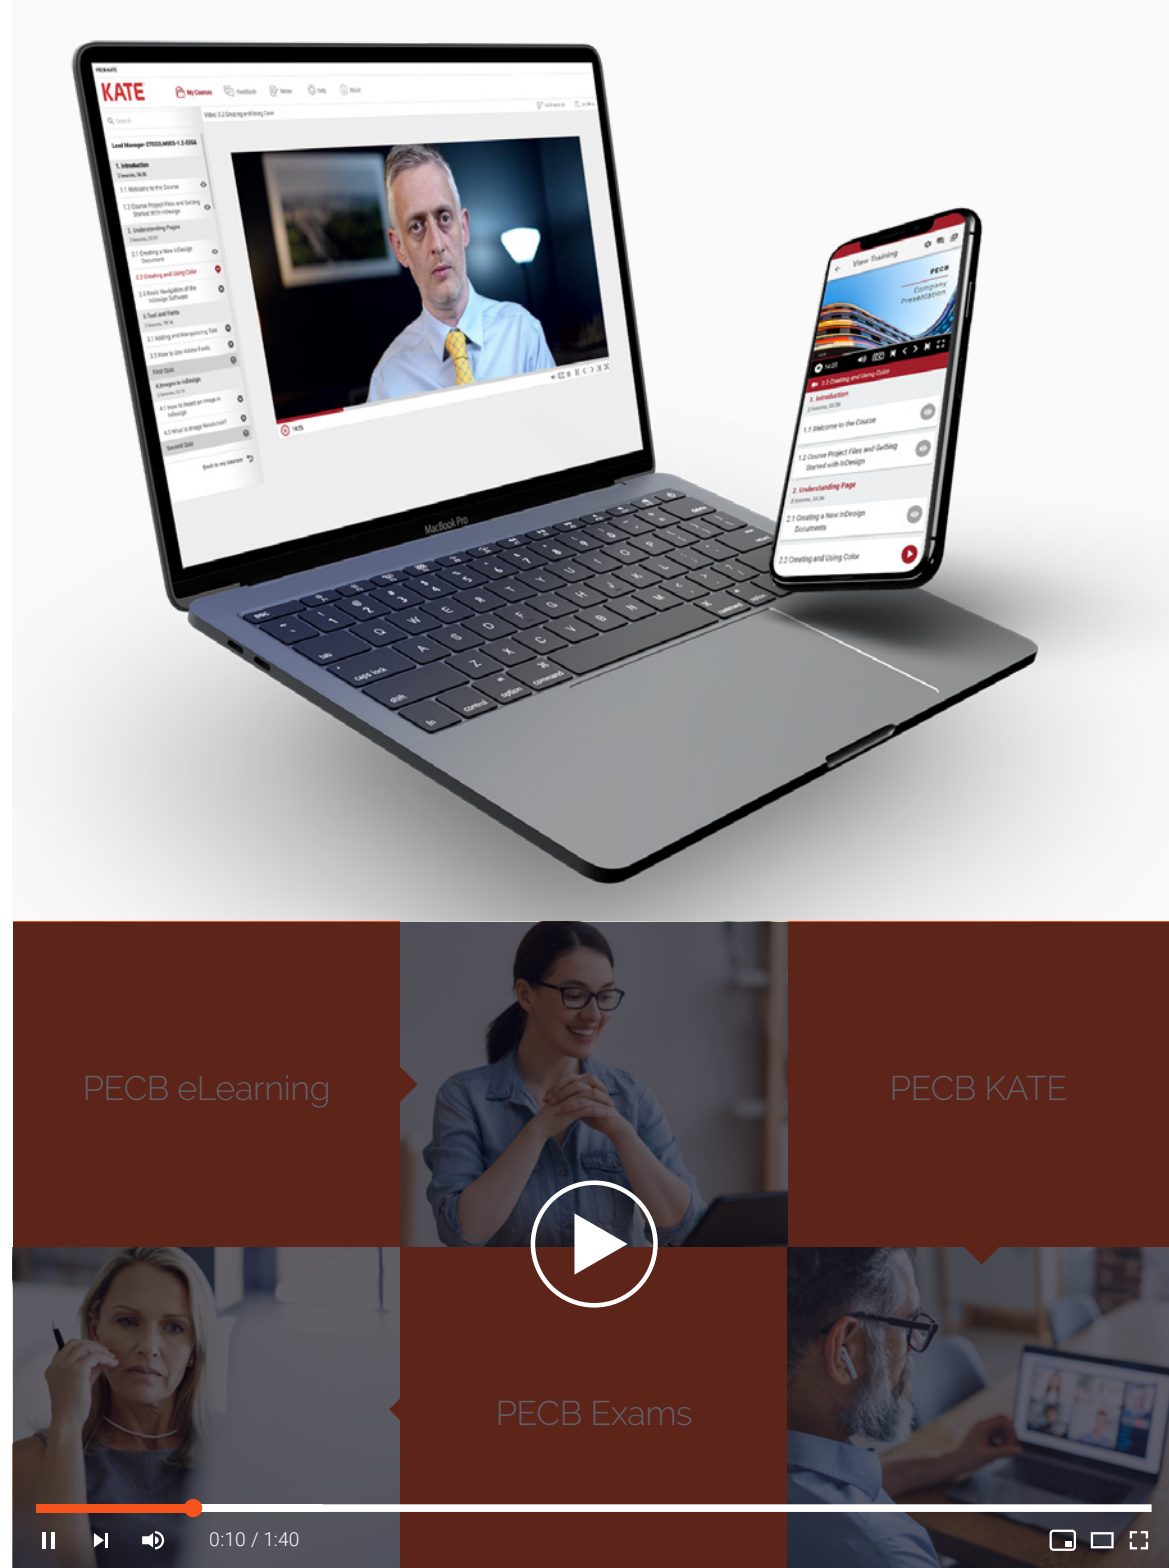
KATE

My Courses

Video: 2.2 Creating and Using Color

1. Introduction

1.1 Welcome to the Course

1.2 Course Project Files and Getting Started with InDesign

2. Understanding Pages

2.1 Creating a New InDesign Document

2.2 Creating and Using Color

2.3 Basic Navigation of the InDesign Software

3. Text and Fonts

4. Images in InDesign

Back to my courses

MacBook Pro

View Training

PECB

Company Presentation

2.2 Creating and Using Color

1. Introduction

1.1 Welcome to the Course

1.2 Course Project Files and Getting Started with InDesign

2. Understanding Page

2.1 Creating a New InDesign Documents

2.2 Creating and Using Color

PECB eLearning

PECB KATE

PECB Exams

0:10 / 1:40